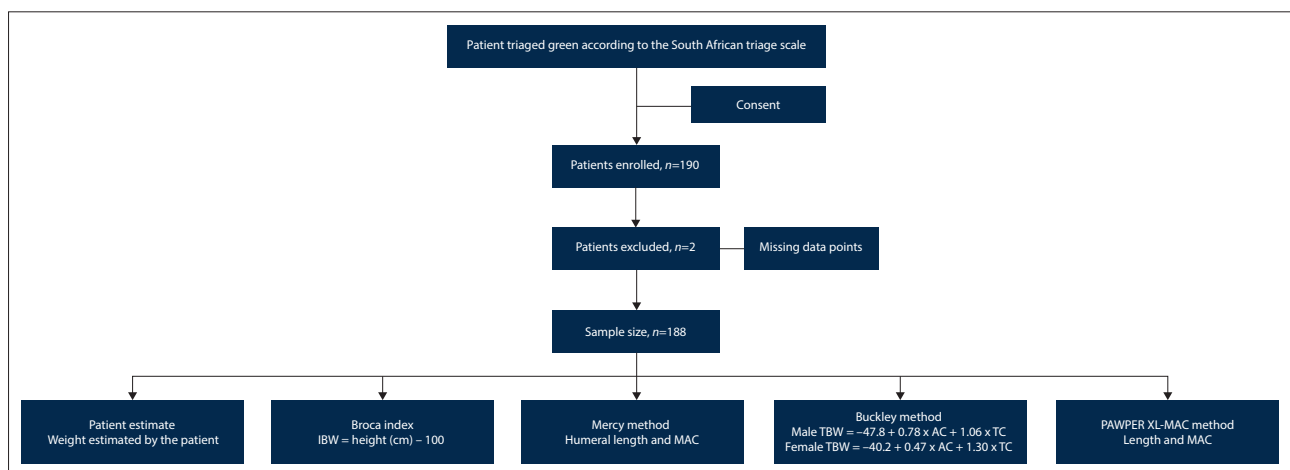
Patient triaged green according to the South African triage scale

Consent

Patients enrolled, $n$=190

Patients excluded, $n$=2

Missing data points

Sample size, $n$=188

Patient estimate
Weight estimated by the patient

Broca index
IBW = height (cm) – 100

Mercy method
Humeral length and MAC

Buckley method
Male TBW = −47.8 + 0.78 x AC + 1.06 x TC
Female TBW = −40.2 + 0.47 x AC + 1.30 x TC

PAWPER XL-MAC method
Length and MAC